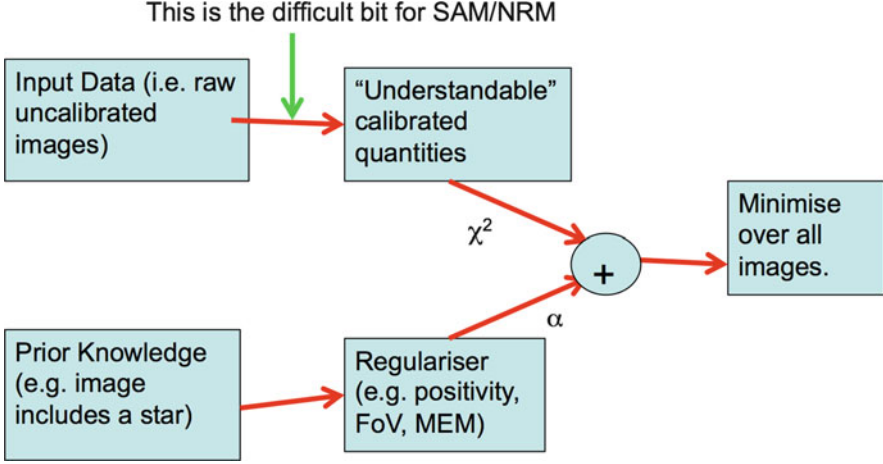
This is the difficult bit for SAM/NRM

Input Data (i.e. raw uncalibrated images)

“Understandable” calibrated quantities

$\chi^2$

+

Minimise over all images.

$\alpha$

Prior Knowledge (e.g. image includes a star)

Regulariser (e.g. positivity, FoV, MEM)